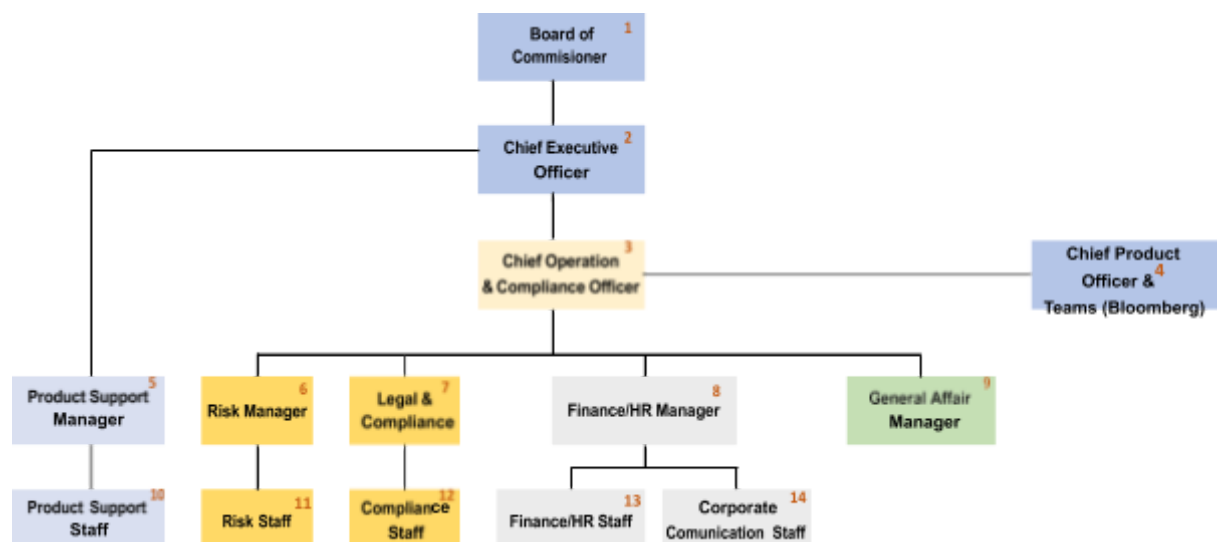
Board of Commisioner 1

Chief Executive Officer 2

Chief Operation & Compliance Officer 3

Chief Product Officer & Teams (Bloomberg) 4

Product Support Manager 5

Risk Manager 6

Legal & Compliance 7

Finance/HR Manager 8

General Affair Manager 9

Product Support Staff 10

Risk Staff 11

Compliance Staff 12

Finance/HR Staff 13

Corporate Comunication Staff 14